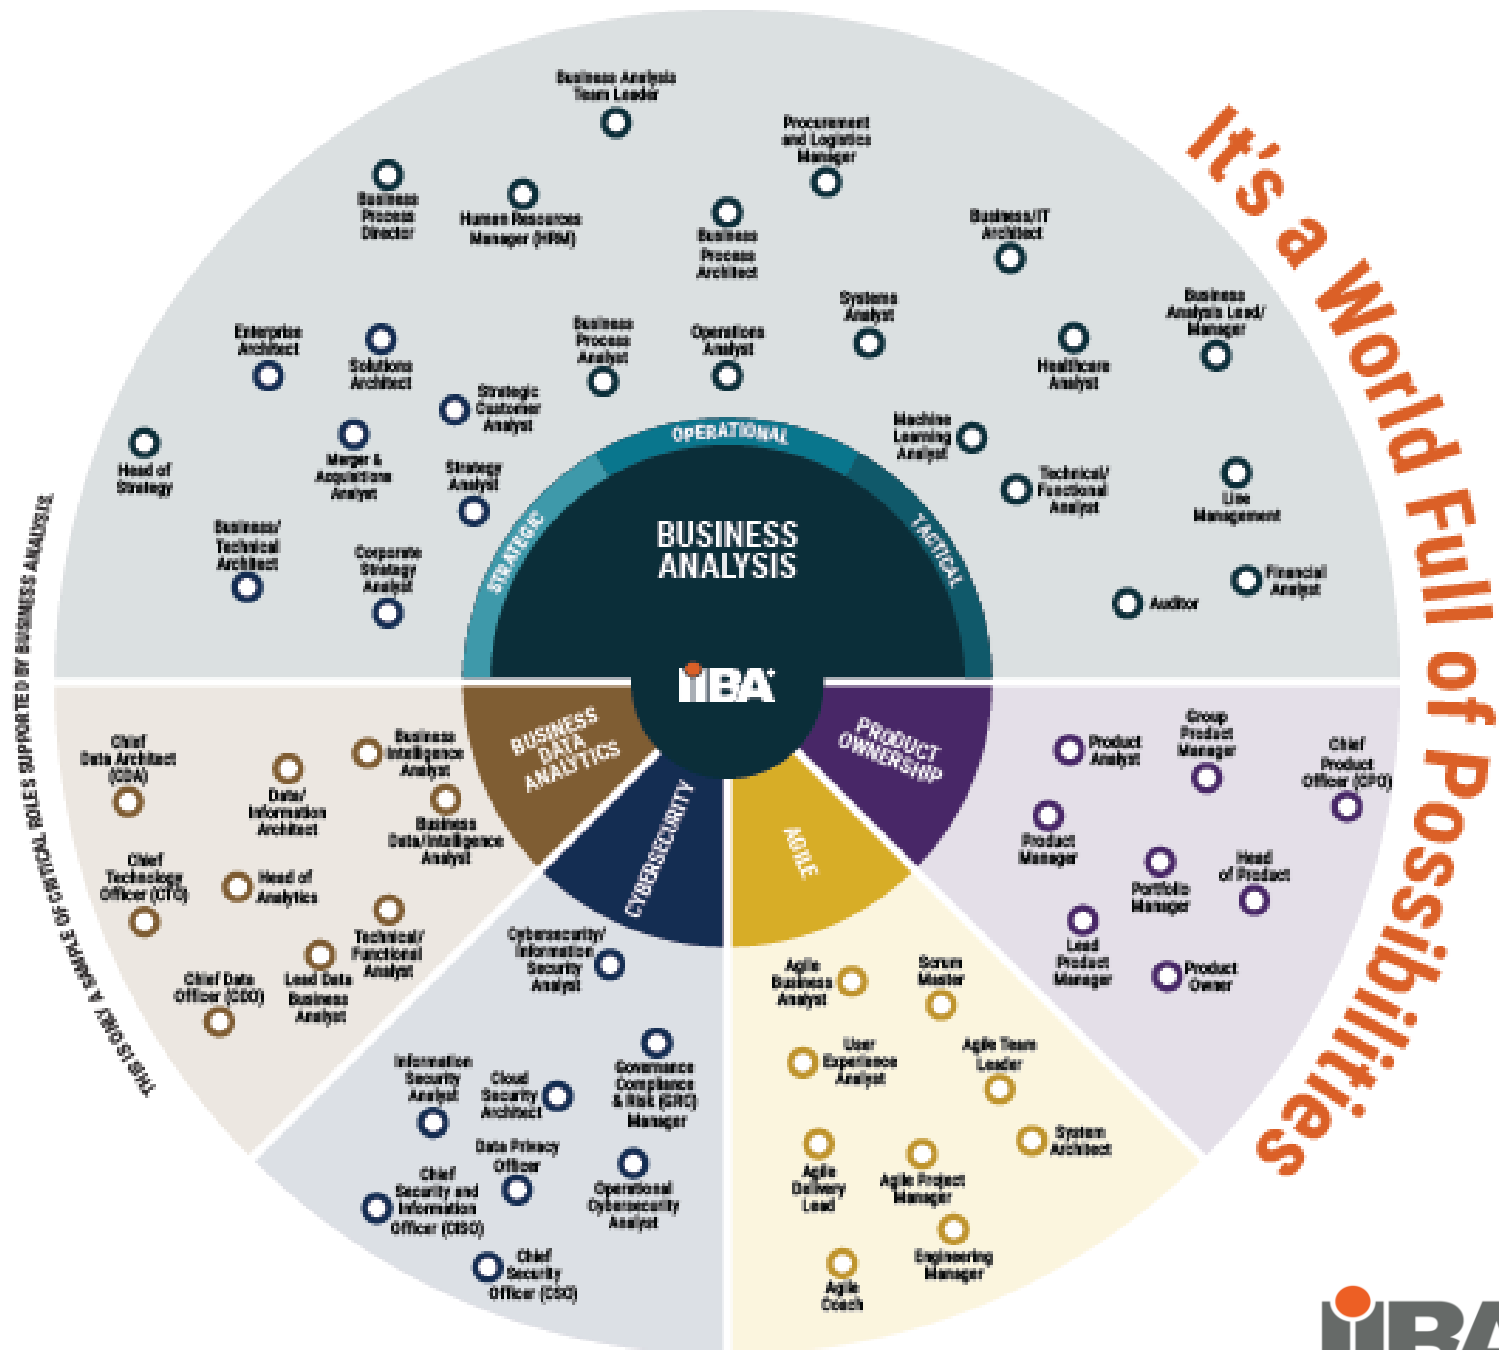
It's a World Full of Possibilities

BUSINESS ANALYSIS

IIBA

OPERATIONAL

STRATEGIC

TACTICAL

BUSINESS DATA ANALYTICS

CYBERSECURITY

AGILE

PRODUCT OWNERSHIP

Business Analysis Team Leader

Procurement and Logistics Manager

Business Process Director

Human Resources Manager (HRM)

Business Process Architect

Business/IT Architect

Enterprise Architect

Solutions Architect

Business Process Analyst

Operations Analyst

Systems Analyst

Business Analysis Lead/ Manager

Healthcare Analyst

Strategic Customer Analyst

Machine Learning Analyst

Head of Strategy

Merger & Acquisitions Analyst

Strategy Analyst

Technical/ Functional Analyst

Line Management

Business/ Technical Architect

Corporate Strategy Analyst

Financial Analyst

Auditor

Chief Data Architect (CDA)

Data/ Information Architect

Business Intelligence Analyst

Business Data/Intelligence Analyst

Chief Technology Officer (CTO)

Head of Analytics

Technical/ Functional Analyst

Chief Data Officer (CDO)

Lead Data Business Analyst

Cybersecurity/ Information Security Analyst

Information Security Analyst

Cloud Security Architect

Governance Compliance & Risk (GRC) Manager

Data Privacy Officer

Chief Security and Information Officer (CISO)

Operational Cybersecurity Analyst

Chief Security Officer (CSO)

Agile Business Analyst

Scrum Master

User Experience Analyst

Agile Team Leader

System Architect

Agile Delivery Lead

Agile Project Manager

Engineering Manager

Agile Coach

Product Analyst

Group Product Manager

Chief Product Officer (CPO)

Product Manager

Portfolio Manager

Head of Product

Lead Product Manager

Product Owner

THIS IS ONLY A SAMPLE OF CRITICAL ROLES SUPPORTED BY BUSINESS ANALYSIS

IIBA